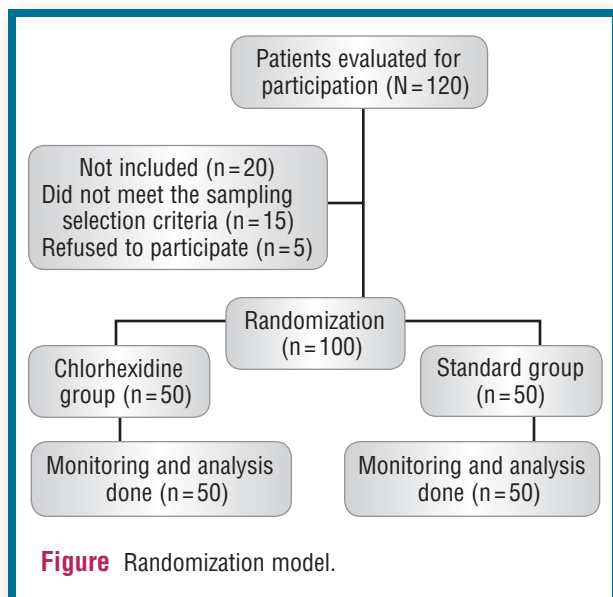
Patients evaluated for participation (N = 120)

Not included (n = 20)
Did not meet the sampling selection criteria (n = 15)
Refused to participate (n = 5)

Randomization (n = 100)

Chlorhexidine group (n = 50)

Standard group (n = 50)

Monitoring and analysis done (n = 50)

Monitoring and analysis done (n = 50)

**Figure** Randomization model.